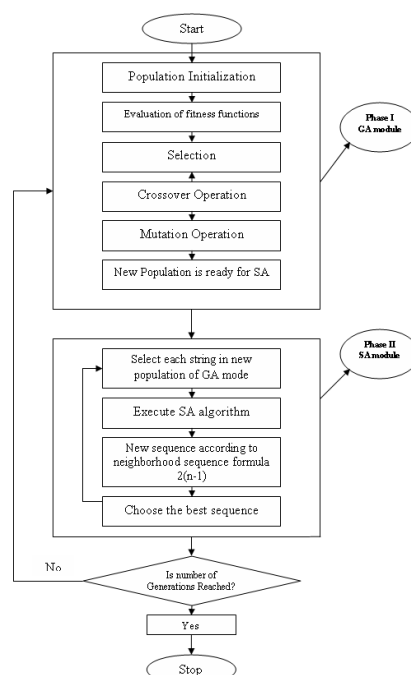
Start

Population Initialization

Evaluation of fitness functions

Selection

Crossover Operation

Mutation Operation

New Population is ready for SA

Phase I
GA module

Select each string in new population of GA mode

Execute SA algorithm

New sequence according to neighborhood sequence formula 2(n-1)

Choose the best sequence

Phase II
SA module

No

Is number of Generations Reached?

Yes

Stop